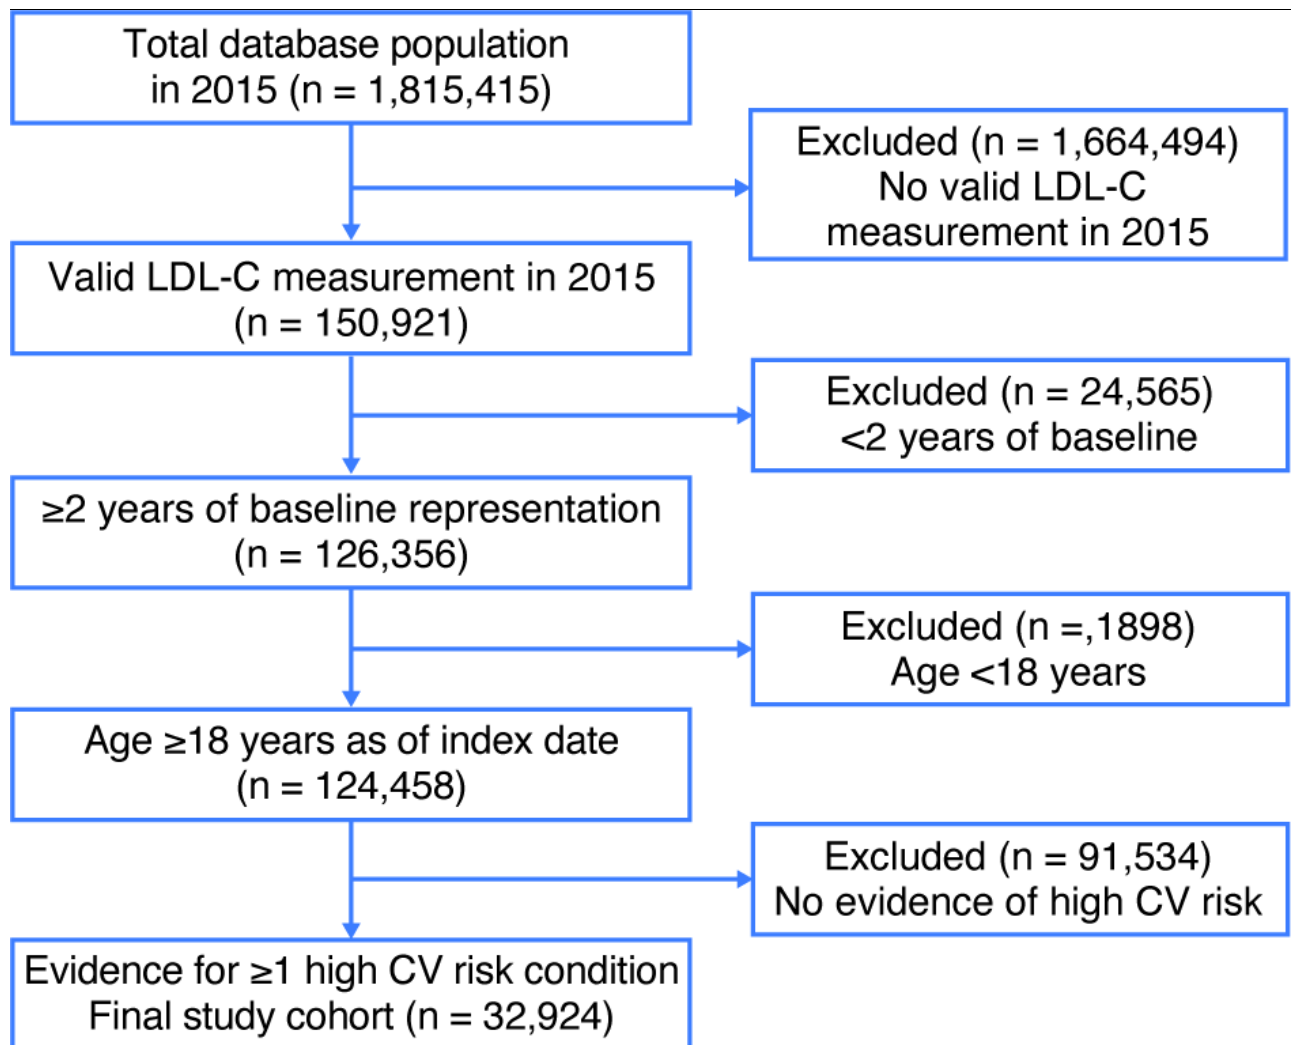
Total database population in 2015 (n = 1,815,415)

Excluded (n = 1,664,494)
No valid LDL-C measurement in 2015

Valid LDL-C measurement in 2015 (n = 150,921)

Excluded (n = 24,565)
<2 years of baseline

≥2 years of baseline representation (n = 126,356)

Excluded (n =,1898)
Age <18 years

Age ≥18 years as of index date (n = 124,458)

Excluded (n = 91,534)
No evidence of high CV risk

Evidence for ≥1 high CV risk condition
Final study cohort (n = 32,924)